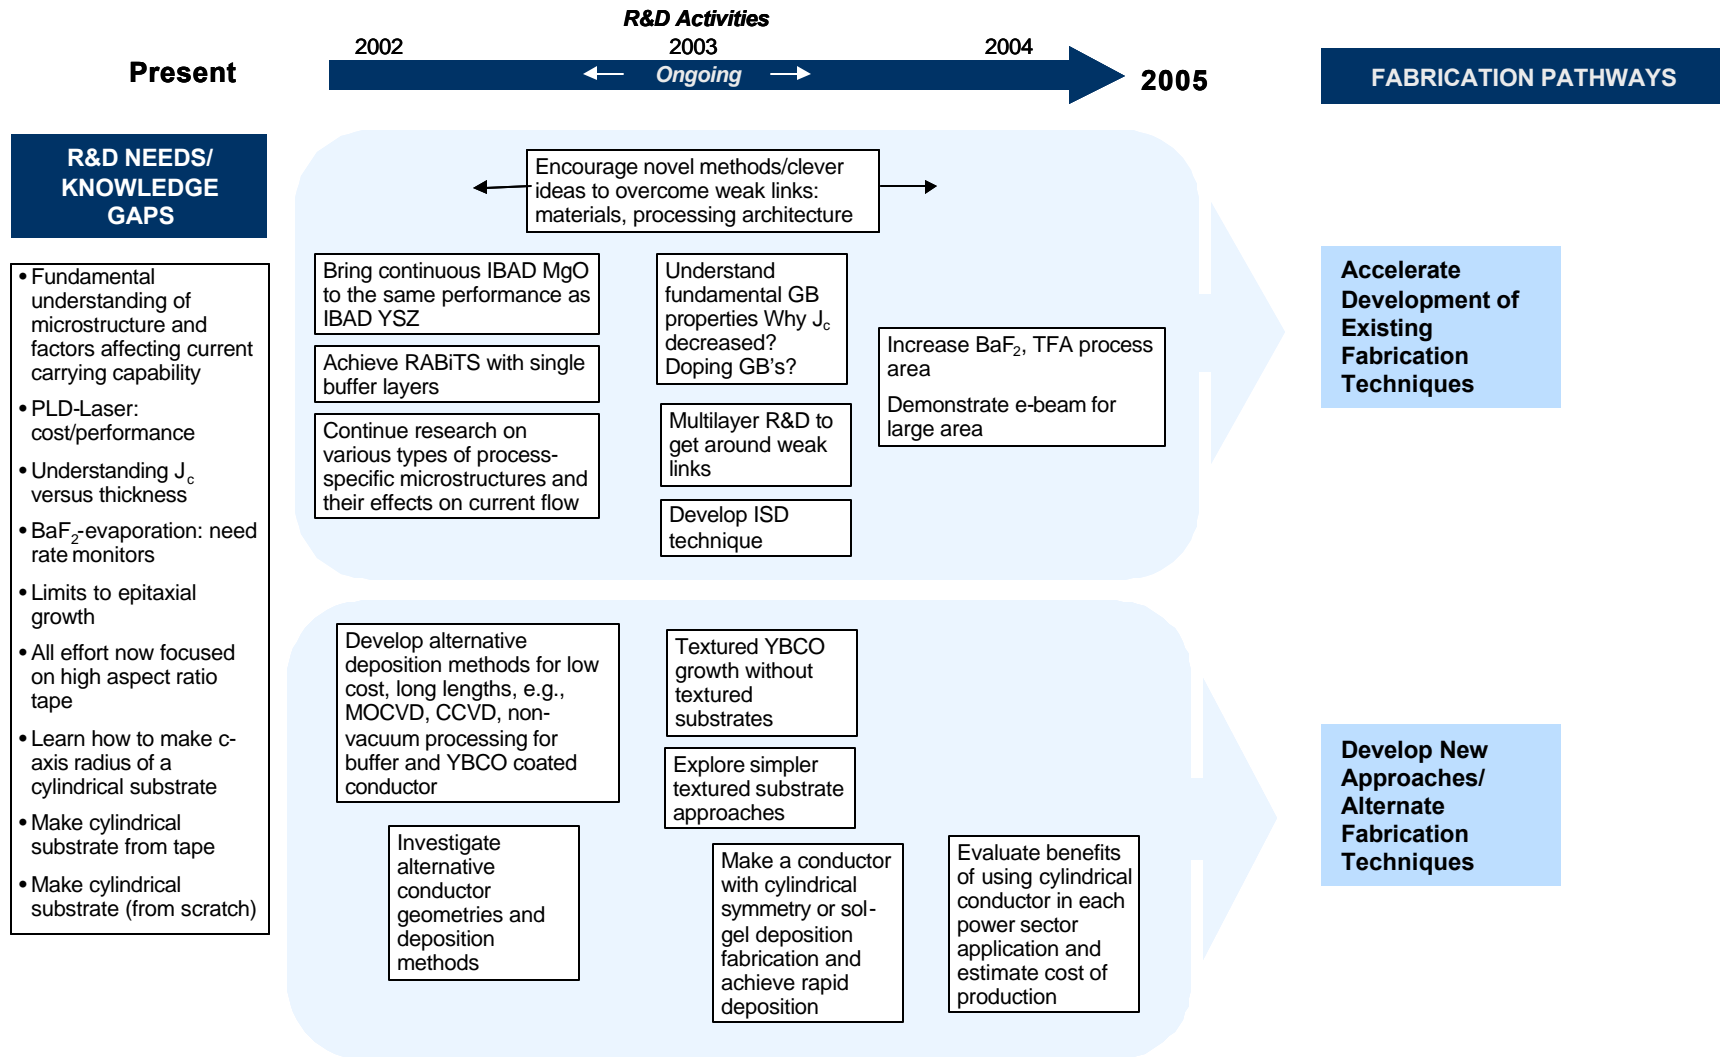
R&D Activities

Present

2002

2003

2004

Ongoing

2005

FABRICATION PATHWAYS

R&D NEEDS/ KNOWLEDGE GAPS

• Fundamental understanding of microstructure and factors affecting current carrying capability

• PLD-Laser: cost/performance

• Understanding $J_c$ versus thickness

• $BaF_2$-evaporation: need rate monitors

• Limits to epitaxial growth

• All effort now focused on high aspect ratio tape

• Learn how to make c-axis radius of a cylindrical substrate

• Make cylindrical substrate from tape

• Make cylindrical substrate (from scratch)

Encourage novel methods/clever ideas to overcome weak links: materials, processing architecture

Bring continuous IBAD MgO to the same performance as IBAD YSZ

Achieve RABiTS with single buffer layers

Continue research on various types of process-specific microstructures and their effects on current flow

Understand fundamental GB properties Why $J_c$ decreased? Doping GB's?

Multilayer R&D to get around weak links

Develop ISD technique

Increase $BaF_2$, TFA process area

Demonstrate e-beam for large area

Accelerate Development of Existing Fabrication Techniques

Develop alternative deposition methods for low cost, long lengths, e.g., MOCVD, CCVD, non-vacuum processing for buffer and YBCO coated conductor

Textured YBCO growth without textured substrates

Explore simpler textured substrate approaches

Investigate alternative conductor geometries and deposition methods

Make a conductor with cylindrical symmetry or sol-gel deposition fabrication and achieve rapid deposition

Evaluate benefits of using cylindrical conductor in each power sector application and estimate cost of production

Develop New Approaches/ Alternate Fabrication Techniques